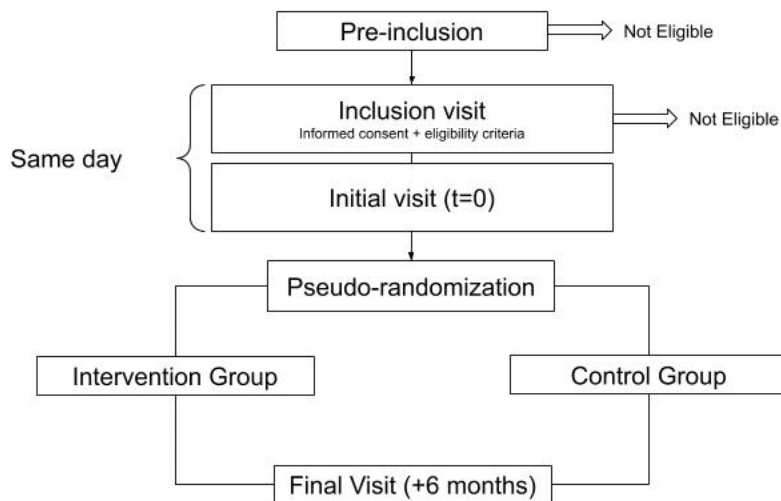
Pre-inclusion

Not Eligible

Same day

Inclusion visit
Informed consent + eligibility criteria

Not Eligible

Initial visit (t=0)

Pseudo-randomization

Intervention Group

Control Group

Final Visit (+6 months)